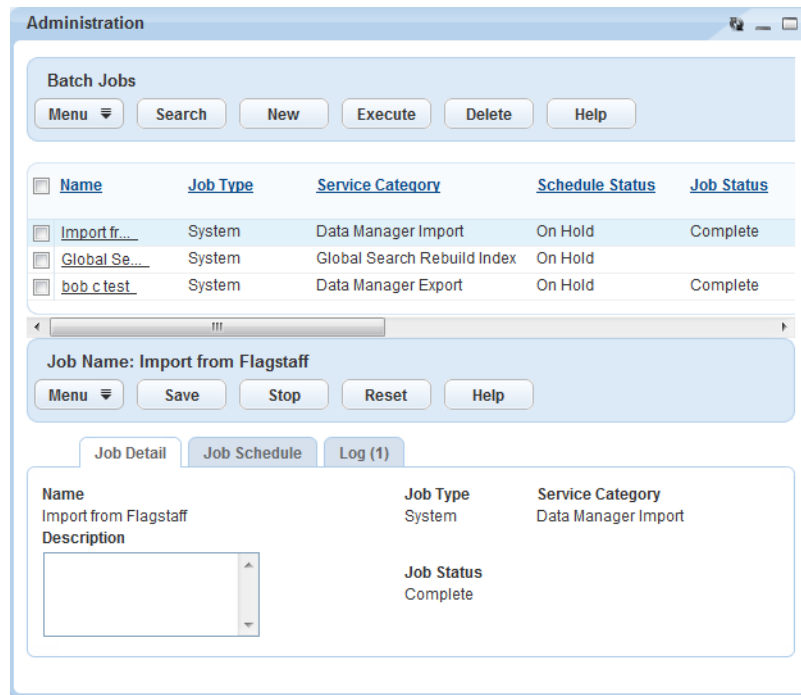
Administration

Batch Jobs

Menu | Search | New | Execute | Delete | Help

| Name | Job Type | Service Category | Schedule Status | Job Status |
|---|---|---|---|---|
| Import fr... | System | Data Manager Import | On Hold | Complete |
| Global Se... | System | Global Search Rebuild Index | On Hold | |
| bob c test | System | Data Manager Export | On Hold | Complete |

Job Name: Import from Flagstaff

Menu | Save | Stop | Reset | Help

Job Detail | Job Schedule | Log (1)

Name
Import from Flagstaff
Description

Job Type
System

Service Category
Data Manager Import

Job Status
Complete